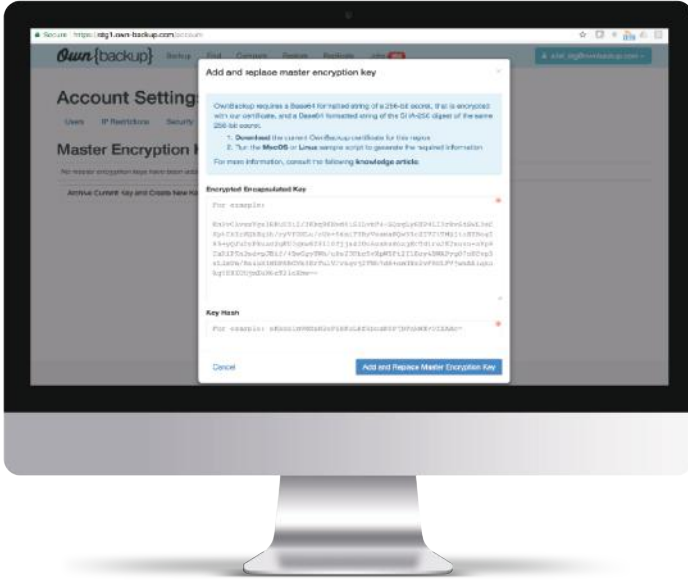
Secure https://stg1.own-backup.com/account

Own{backup} Backup Find Compare Restore Replicate Jobs

Account Settings

Users IP Restrictions Security

Master Encryption K

No master encryption keys have been add

Archive Current Key and Create New Ke

Add and replace master encryption key

OwnBackup requires a Base64 formatted string of a 256-bit secret, that is encrypted with our certificate, and a Base64 formatted string of the SHA-256 digest of the same 256-bit secret.

1. Download the current OwnBackup certificate for this region
2. Run the MacOS or Linux sample script to generate the required information

For more information, consult the following knowledge article.

Encrypted Encapsulated Key

For example:

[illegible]

Key Hash

For example: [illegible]

Cancel

Add and Replace Master Encryption Key